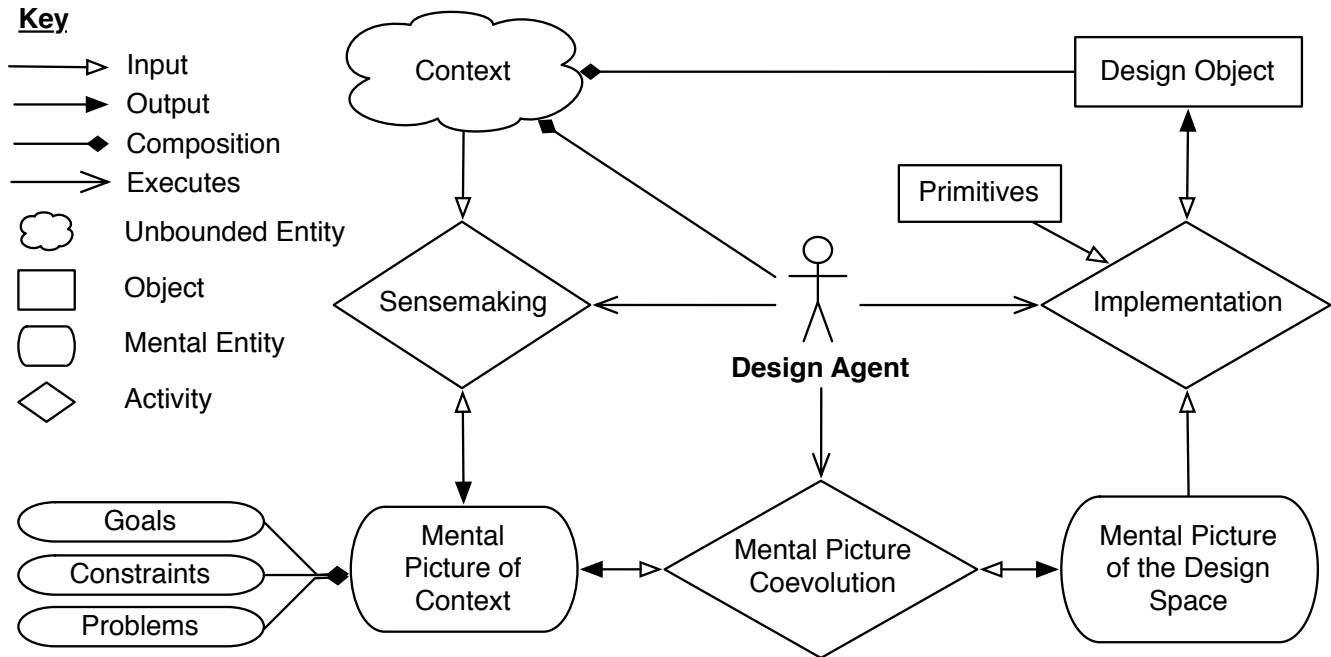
Key

Input

Output

Composition

Executes

Unbounded Entity

Object

Mental Entity

Activity

Context

Design Object

Primitives

Sensemaking

Design Agent

Implementation

Goals

Constraints

Problems

Mental Picture of Context

Mental Picture Coevolution

Mental Picture of the Design Space